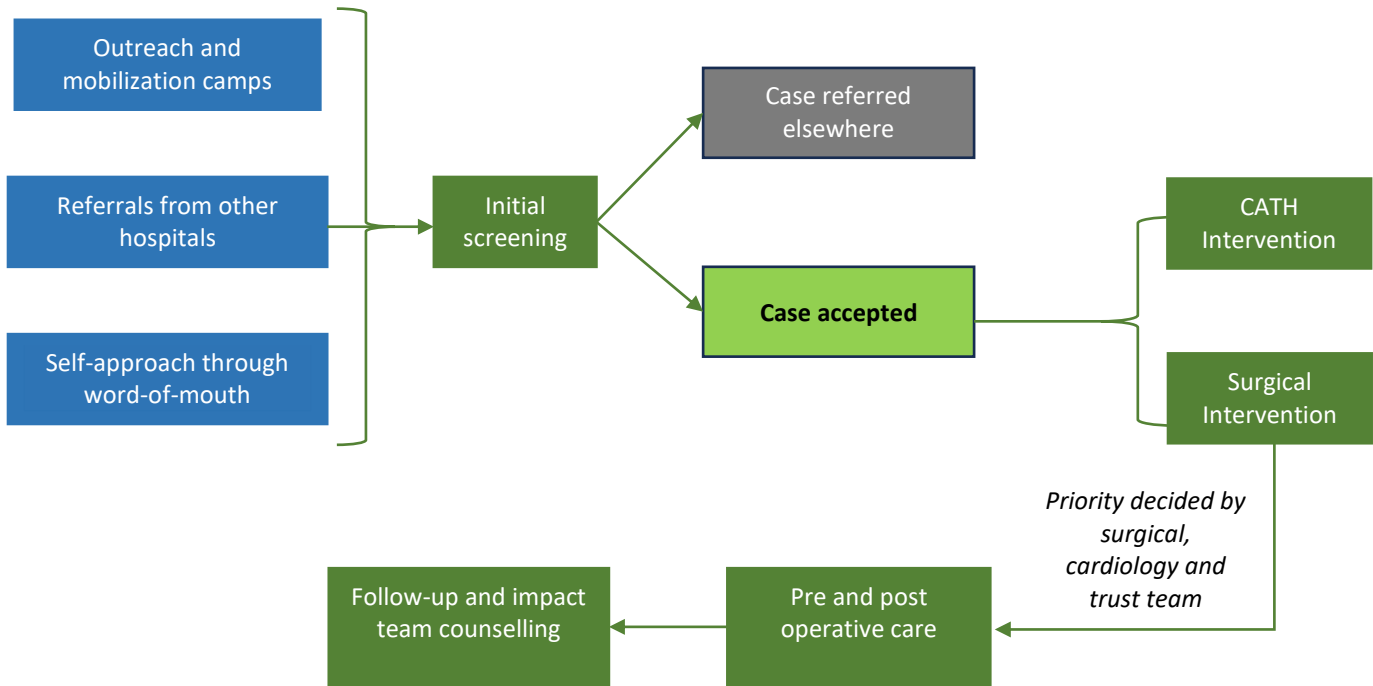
Outreach and mobilization camps

Referrals from other hospitals

Self-approach through word-of-mouth

Initial screening

Case referred elsewhere

Case accepted

CATH Intervention

Surgical Intervention

*Priority decided by surgical, cardiology and trust team*

Pre and post operative care

Follow-up and impact team counselling